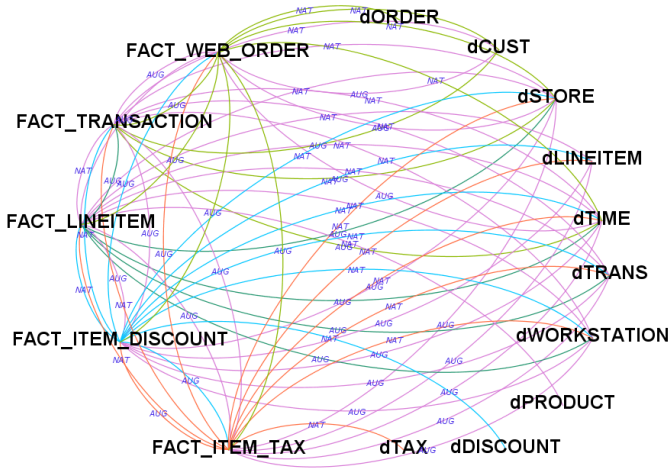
dORDER
FACT_WEB_ORDER
dCUST
FACT_TRANSACTION
dSTORE
dLINEITEM
FACT_LINEITEM
dTIME
dTRANS
FACT_ITEM_DISCOUNT
dWORKSTATION
dPRODUCT
FACT_ITEM_TAX
dTAX
dDISCOUNT
NAT
NAT
AUG
NAT
NAT
AUG
NAT
NAT
AUG
NAT
AUG
AUG
AUG
NAT
NAT
AUG
NAT
AUG
AUG
NAT
AUG
AUG
NAT
NAT
AUG
NAT
AUG
NAT
AUG
NAT
AUG
AUG
NAT
AUG
NAT
AUG
NAT
AUG
AUG
NAT
AUG
NAT
AUG
NAT
NAT
AUG
AUG
NAT
AUG